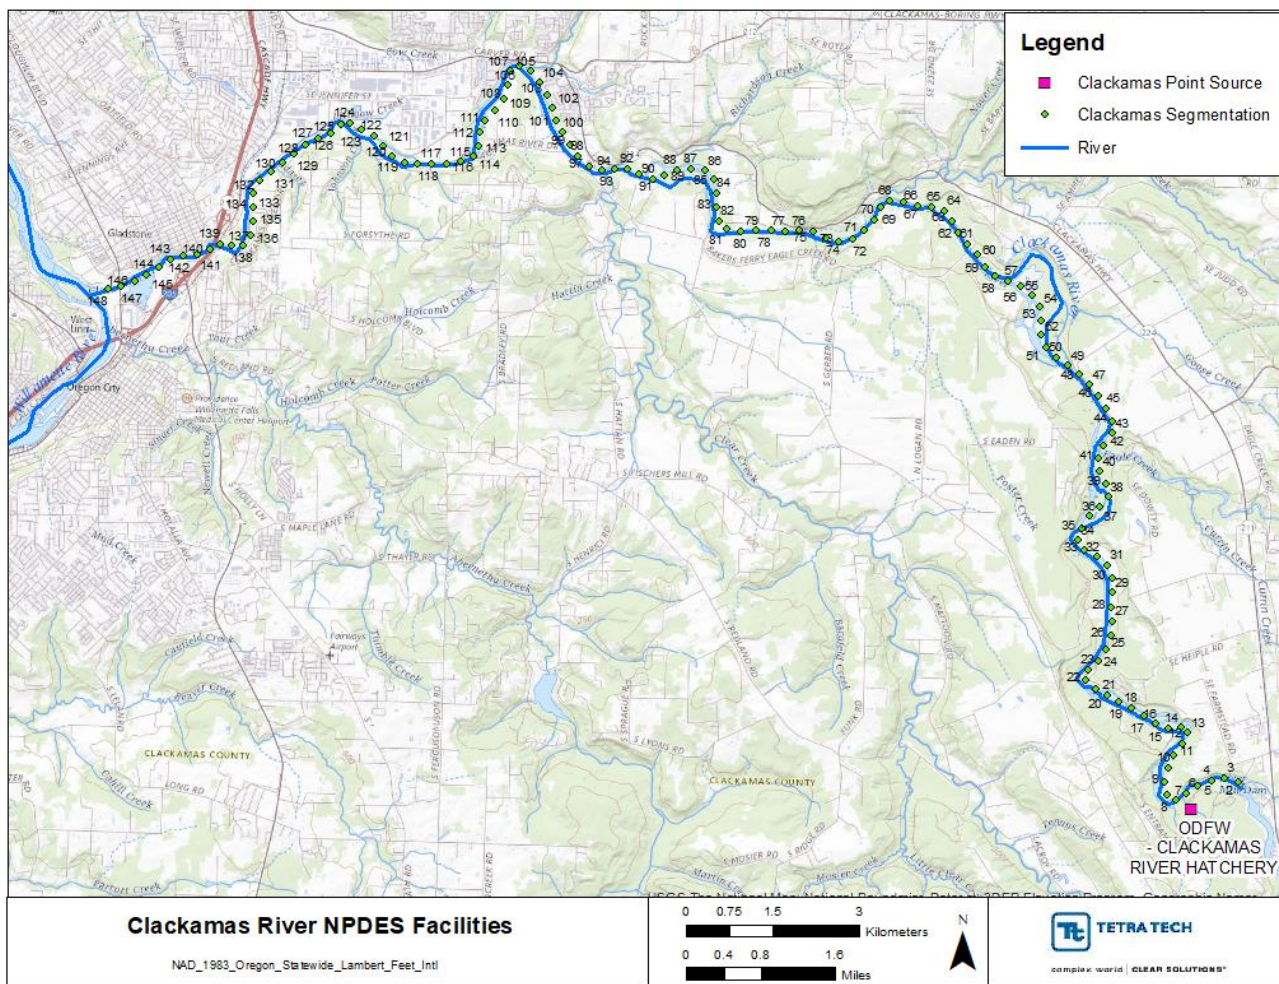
Legend

Clackamas Point Source

Clackamas Segmentation

River

Clackamas River

ODFW - CLACKAMAS RIVER HATCHERY

Gladstone

West Linn

Oregon City

Willamette River

CLACKAMAS COUNTY

CLACKAMAS COUNTY

Holcomb Creek

Abernethy Creek

Clear Creek

Foster Creek

Richardson Creek

Rock Creek

Mud Creek

Beaver Creek

Caufield Creek

Parrott Creek

Fairways Airport

148 147 146 145 144 143 142 141 140 139 138 137 136 135 134 133 132 131 130 129 128 127 126 125 124 123 122 121 120 119 118 117 116 115 114 113 112 111 110 109 108 107 106 105 104 103 102 101 100 99 98 97 96 95 94 93 92 91 90 89 88 87 86 85 84 83 82 81 80 79 78 77 76 75 74 73 72 71 70 69 68 67 66 65 64 63 62 61 60 59 58 57 56 55 54 53 52 51 50 49 48 47 46 45 44 43 42 41 40 39 38 37 36 35 34 33 32 31 30 29 28 27 26 25 24 23 22 21 20 19 18 17 16 15 14 13 12 11 10 9 8 7 6 5 4 3 2

Clackamas River NPDES Facilities

NAD_1983_Oregon_Statewide_Lambert_Feet_Intl

0 0.75 1.5 3 Kilometers

0 0.4 0.8 1.6 Miles

N

TETRA TECH

complex world | CLEAR SOLUTIONS™